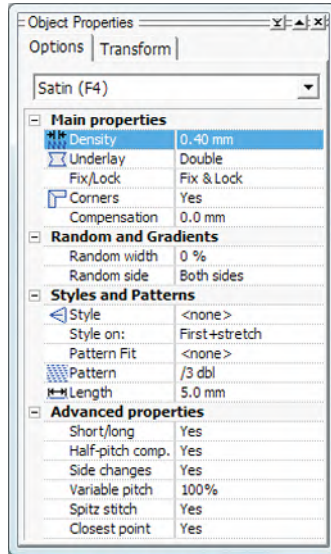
Object Properties

Options | Transform

Satin (F4)

| | |
|---|---|
| **Main properties** | |
| Density | 0.40 mm |
| Underlay | Double |
| Fix/Lock | Fix & Lock |
| Corners | Yes |
| Compensation | 0.0 mm |
| **Random and Gradients** | |
| Random width | 0 % |
| Random side | Both sides |
| **Styles and Patterns** | |
| Style | <none> |
| Style on: | First+stretch |
| Pattern Fit | <none> |
| Pattern | /3 dbl |
| Length | 5.0 mm |
| **Advanced properties** | |
| Short/long | Yes |
| Half-pitch comp. | Yes |
| Side changes | Yes |
| Variable pitch | 100% |
| Spitz stitch | Yes |
| Closest point | Yes |